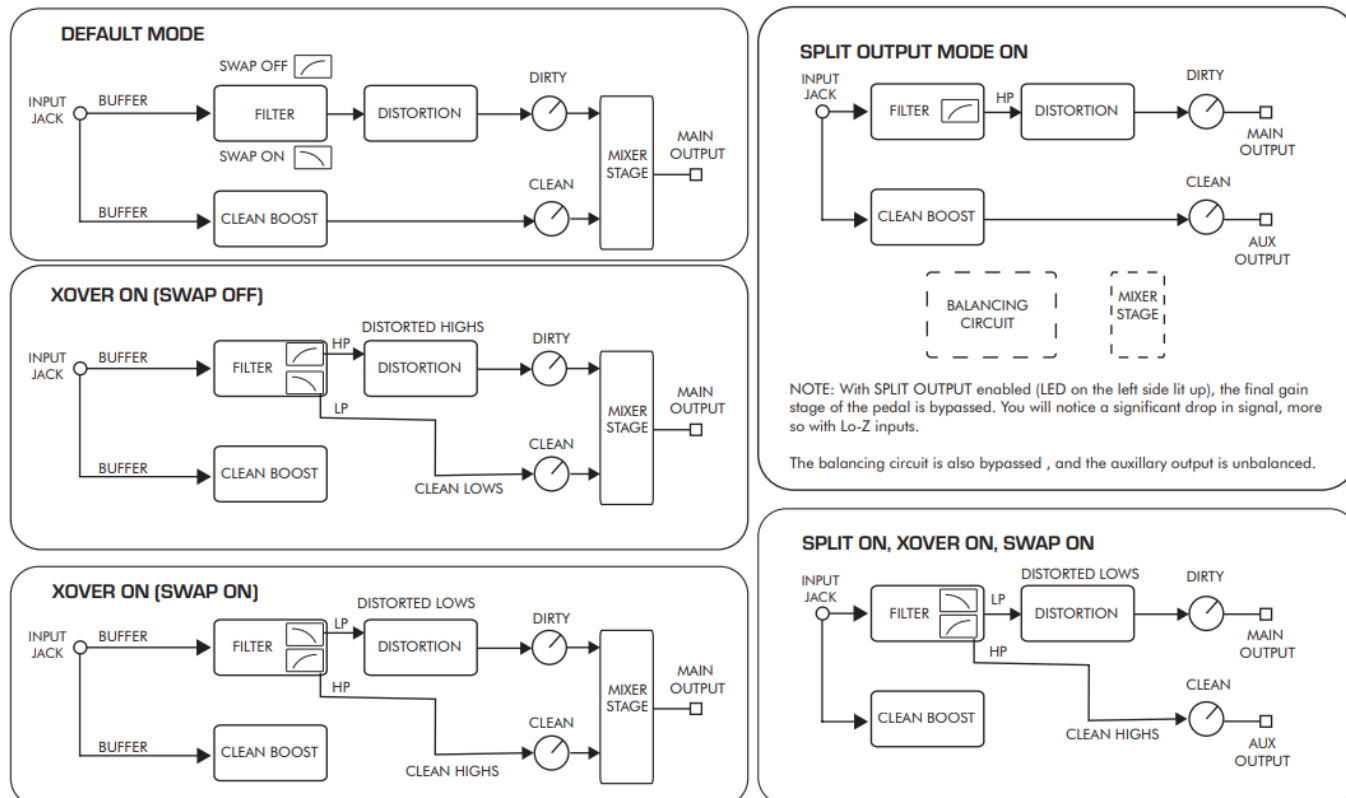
DEFAULT MODE

SWAP OFF

INPUT JACK

BUFFER

FILTER

DISTORTION

DIRTY

SWAP ON

MIXER STAGE

MAIN OUTPUT

CLEAN

BUFFER

CLEAN BOOST

XOVER ON (SWAP OFF)

DISTORTED HIGHS

INPUT JACK

BUFFER

FILTER

HP

DISTORTION

DIRTY

LP

MIXER STAGE

MAIN OUTPUT

CLEAN

BUFFER

CLEAN BOOST

CLEAN LOWS

XOVER ON (SWAP ON)

DISTORTED LOWS

INPUT JACK

BUFFER

FILTER

LP

DISTORTION

DIRTY

HP

MIXER STAGE

MAIN OUTPUT

CLEAN

BUFFER

CLEAN BOOST

CLEAN HIGHS

SPLIT OUTPUT MODE ON

INPUT JACK

FILTER

HP

DISTORTION

DIRTY

MAIN OUTPUT

CLEAN

CLEAN BOOST

AUX OUTPUT

BALANCING CIRCUIT

MIXER STAGE

NOTE: With SPLIT OUTPUT enabled (LED on the left side lit up), the final gain stage of the pedal is bypassed. You will notice a significant drop in signal, more so with Lo-Z inputs.

The balancing circuit is also bypassed , and the auxillary output is unbalanced.

SPLIT ON, XOVER ON, SWAP ON

INPUT JACK

FILTER

LP

DISTORTED LOWS

DISTORTION

DIRTY

MAIN OUTPUT

HP

CLEAN

CLEAN BOOST

CLEAN HIGHS

AUX OUTPUT